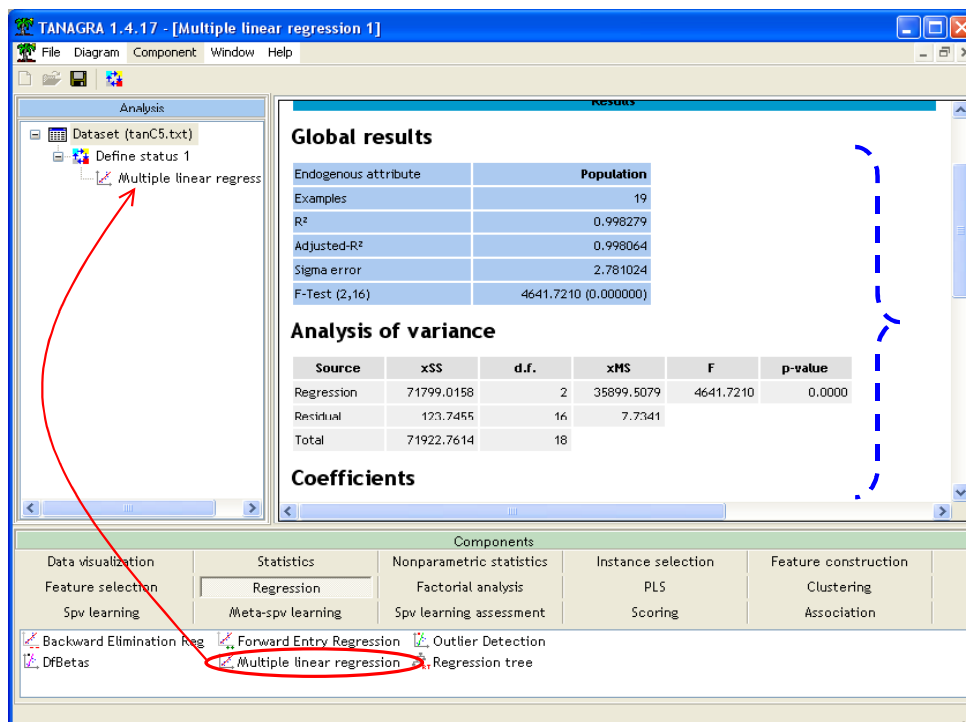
TANAGRA 1.4.17 - [Multiple linear regression 1]

File Diagram Component Window Help

Analysis

Dataset (tanC5.txt)
Define status 1
Multiple linear regress

Results

Global results

| Endogenous attribute | Population |
|---|---|
| Examples | 19 |
| R² | 0.998279 |
| Adjusted-R² | 0.998064 |
| Sigma error | 2.781024 |
| F-Test (2,16) | 4641.7210 (0.000000) |

Analysis of variance

| Source | xSS | d.f. | xMS | F | p-value |
|---|---|---|---|---|---|
| Regression | 71799.0158 | 2 | 35899.5079 | 4641.7210 | 0.0000 |
| Residual | 123.7455 | 16 | 7.7341 | | |
| Total | 71922.7614 | 18 | | | |

Coefficients

Components

| Data visualization | Statistics | Nonparametric statistics | Instance selection | Feature construction |
|---|---|---|---|---|
| Feature selection | Regression | Factorial analysis | PLS | Clustering |
| Spv learning | Meta-spv learning | Spv learning assessment | Scoring | Association |

Backward Elimination Reg Forward Entry Regression Outlier Detection
DfBetas Multiple linear regression Regression tree